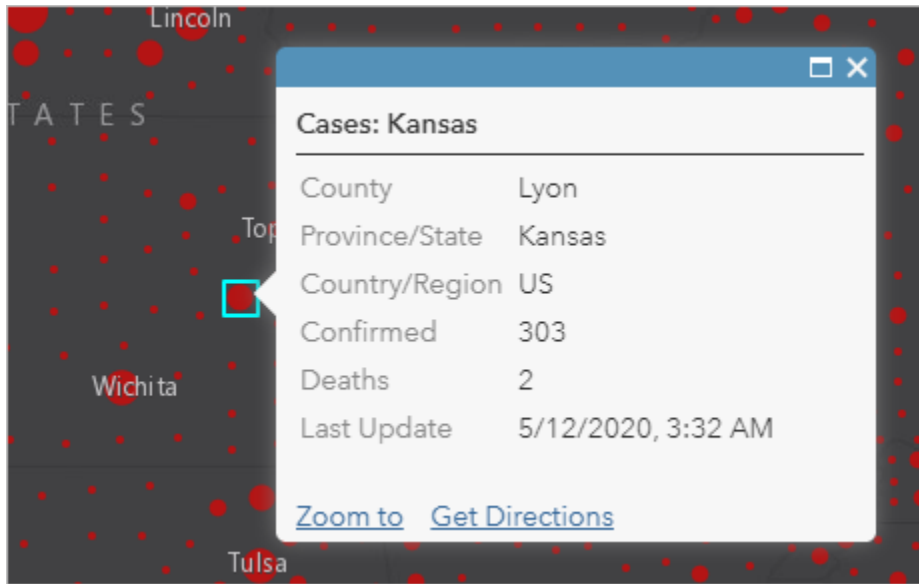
Lincoln

TATES

Top

Wichita

Tulsa

Cases: Kansas

| County | Lyon |
|---|---|
| Province/State | Kansas |
| Country/Region | US |
| Confirmed | 303 |
| Deaths | 2 |
| Last Update | 5/12/2020, 3:32 AM |

Zoom to Get Directions